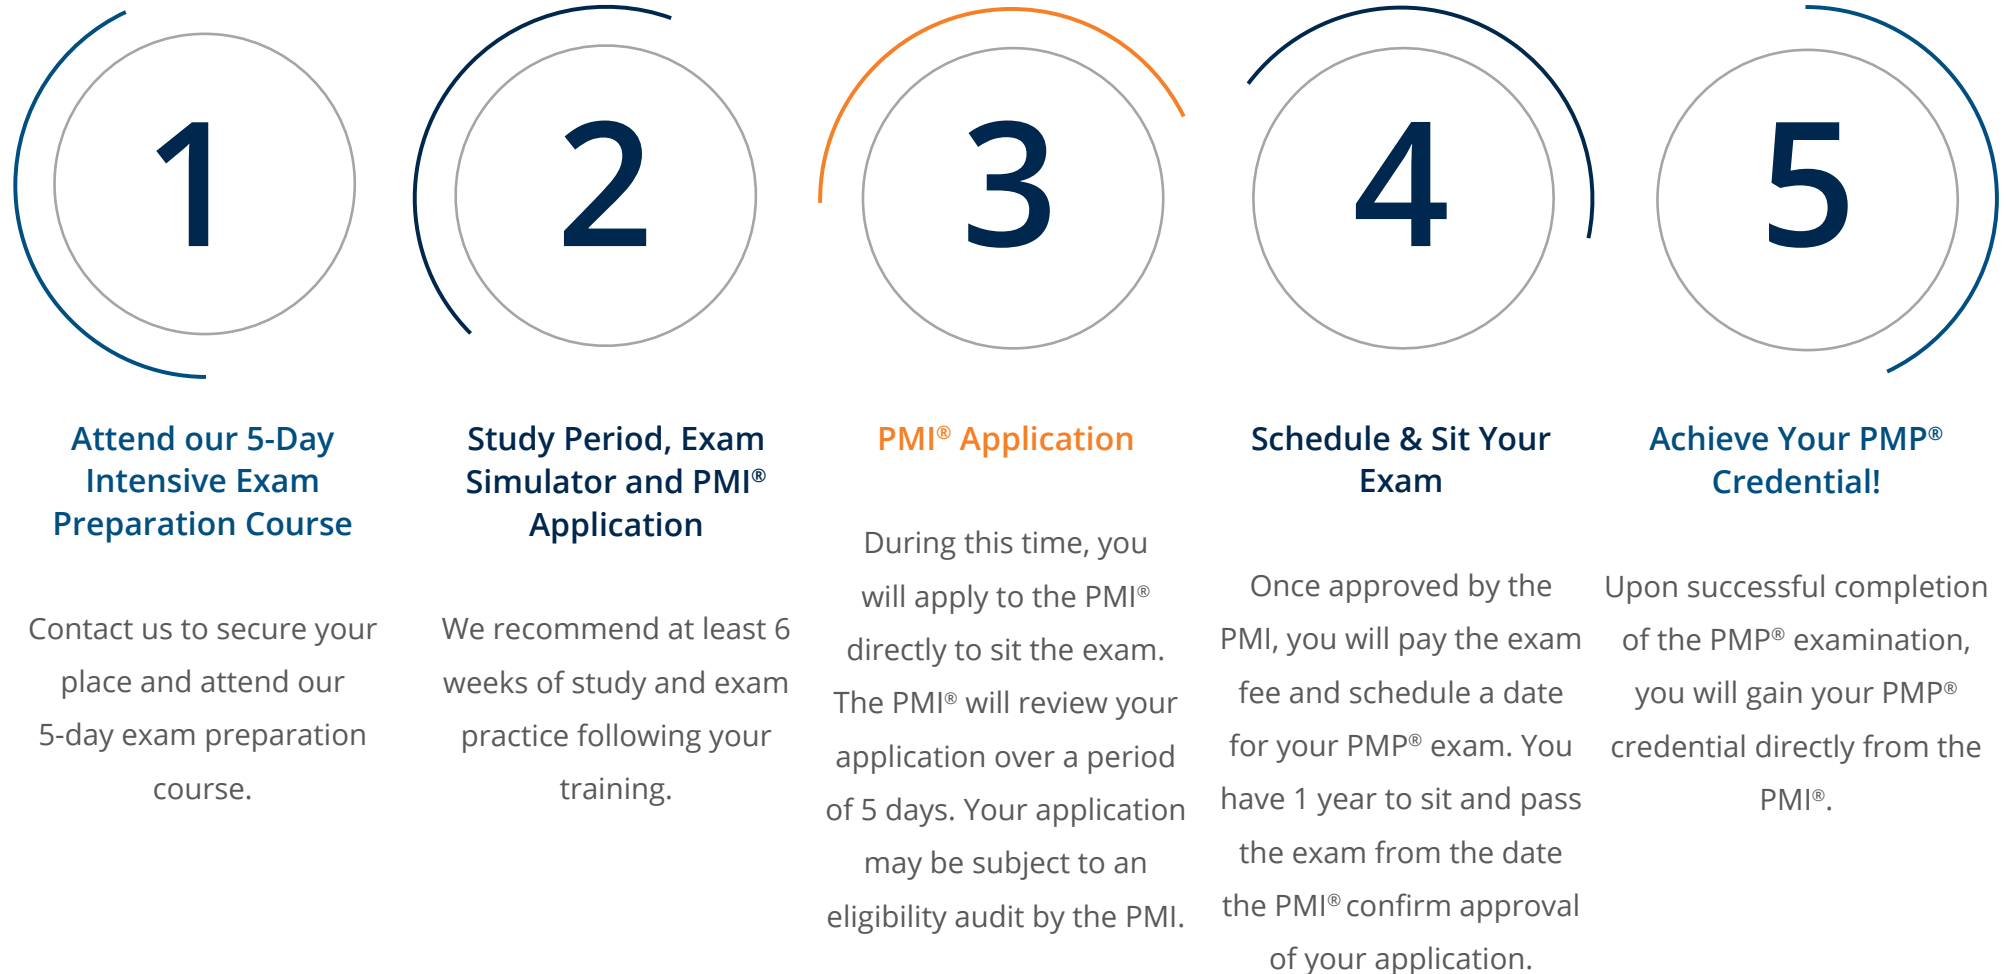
1

Attend our 5-Day Intensive Exam Preparation Course

Contact us to secure your place and attend our 5-day exam preparation course.

2

Study Period, Exam Simulator and PMI® Application

We recommend at least 6 weeks of study and exam practice following your training.

3

PMI® Application

During this time, you will apply to the PMI® directly to sit the exam. The PMI® will review your application over a period of 5 days. Your application may be subject to an eligibility audit by the PMI.

4

Schedule & Sit Your Exam

Once approved by the PMI, you will pay the exam fee and schedule a date for your PMP® exam. You have 1 year to sit and pass the exam from the date the PMI® confirm approval of your application.

5

Achieve Your PMP® Credential!

Upon successful completion of the PMP® examination, you will gain your PMP® credential directly from the PMI®.